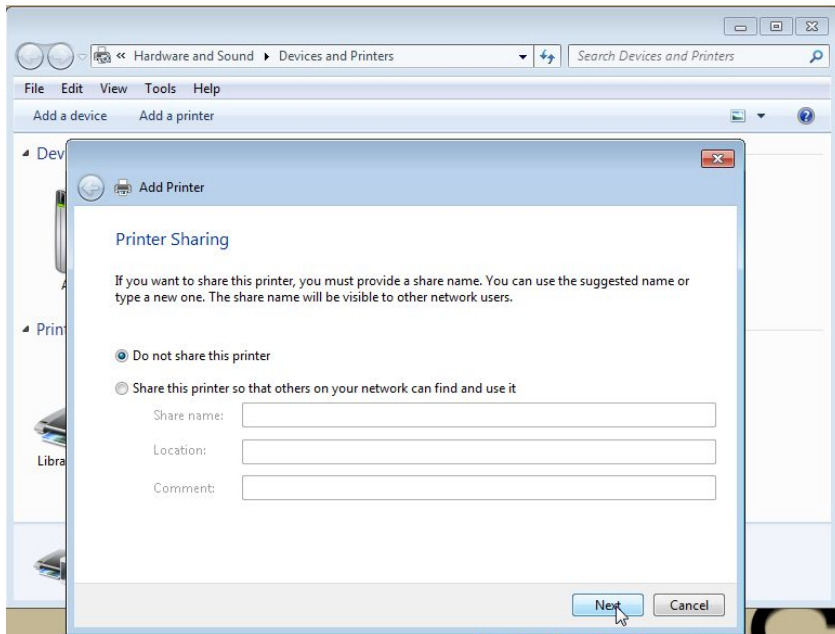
« Hardware and Sound ▸ Devices and Printers

Search Devices and Printers

File Edit View Tools Help

Add a device Add a printer

Dev

A

Prin

Libra

Add Printer

Printer Sharing

If you want to share this printer, you must provide a share name. You can use the suggested name or type a new one. The share name will be visible to other network users.

Do not share this printer

Share this printer so that others on your network can find and use it

Share name:

Location:

Comment:

Next Cancel